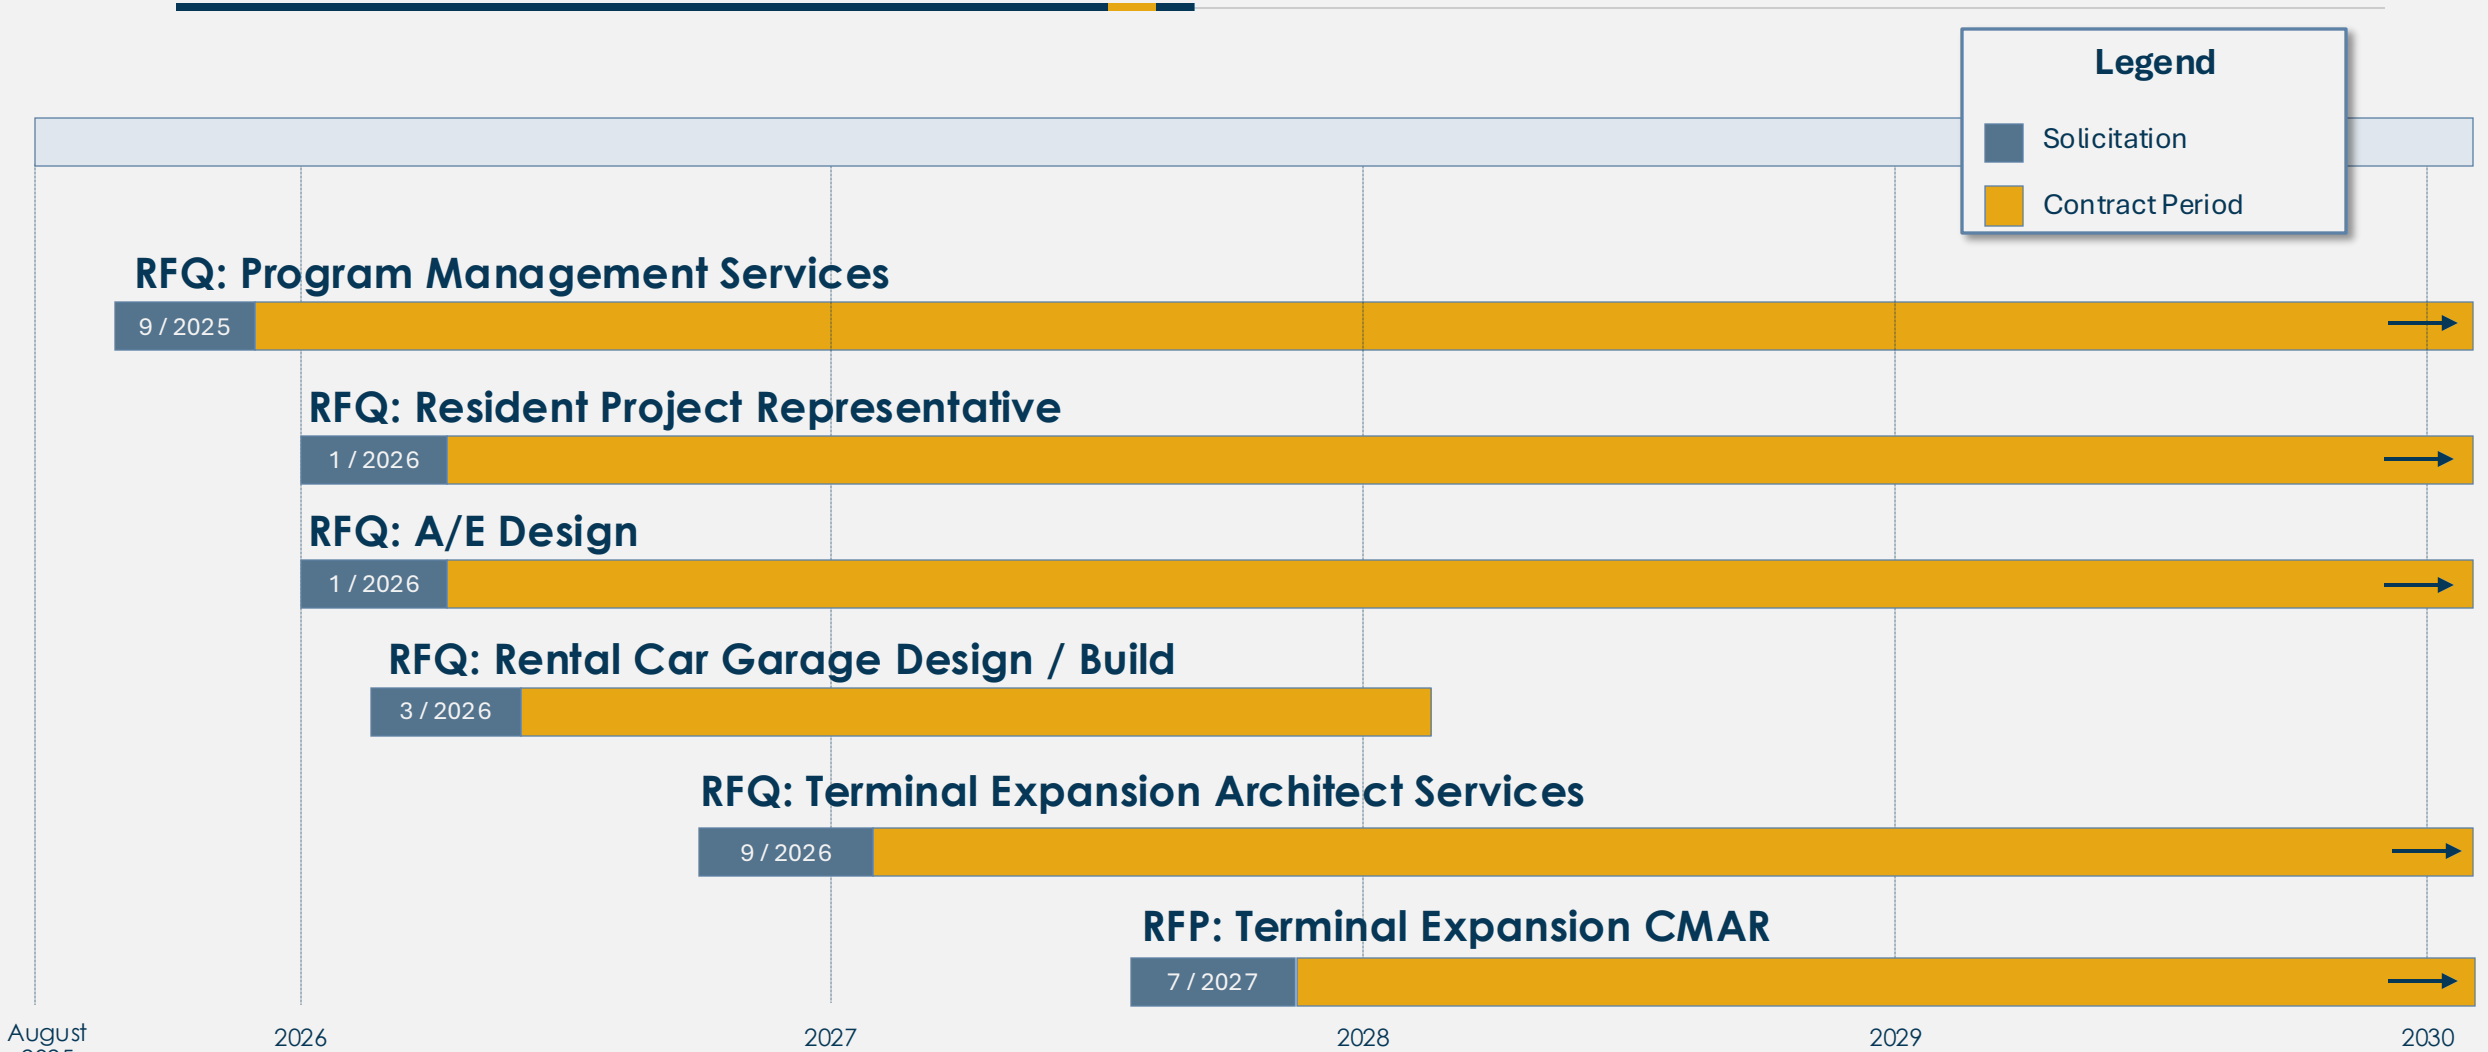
Legend

Solicitation

Contract Period

RFQ: Program Management Services

9 / 2025

RFQ: Resident Project Representative

1 / 2026

RFQ: A/E Design

1 / 2026

RFQ: Rental Car Garage Design / Build

3 / 2026

RFQ: Terminal Expansion Architect Services

9 / 2026

RFP: Terminal Expansion CMAR

7 / 2027

August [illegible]

2026

2027

2028

2029

2030